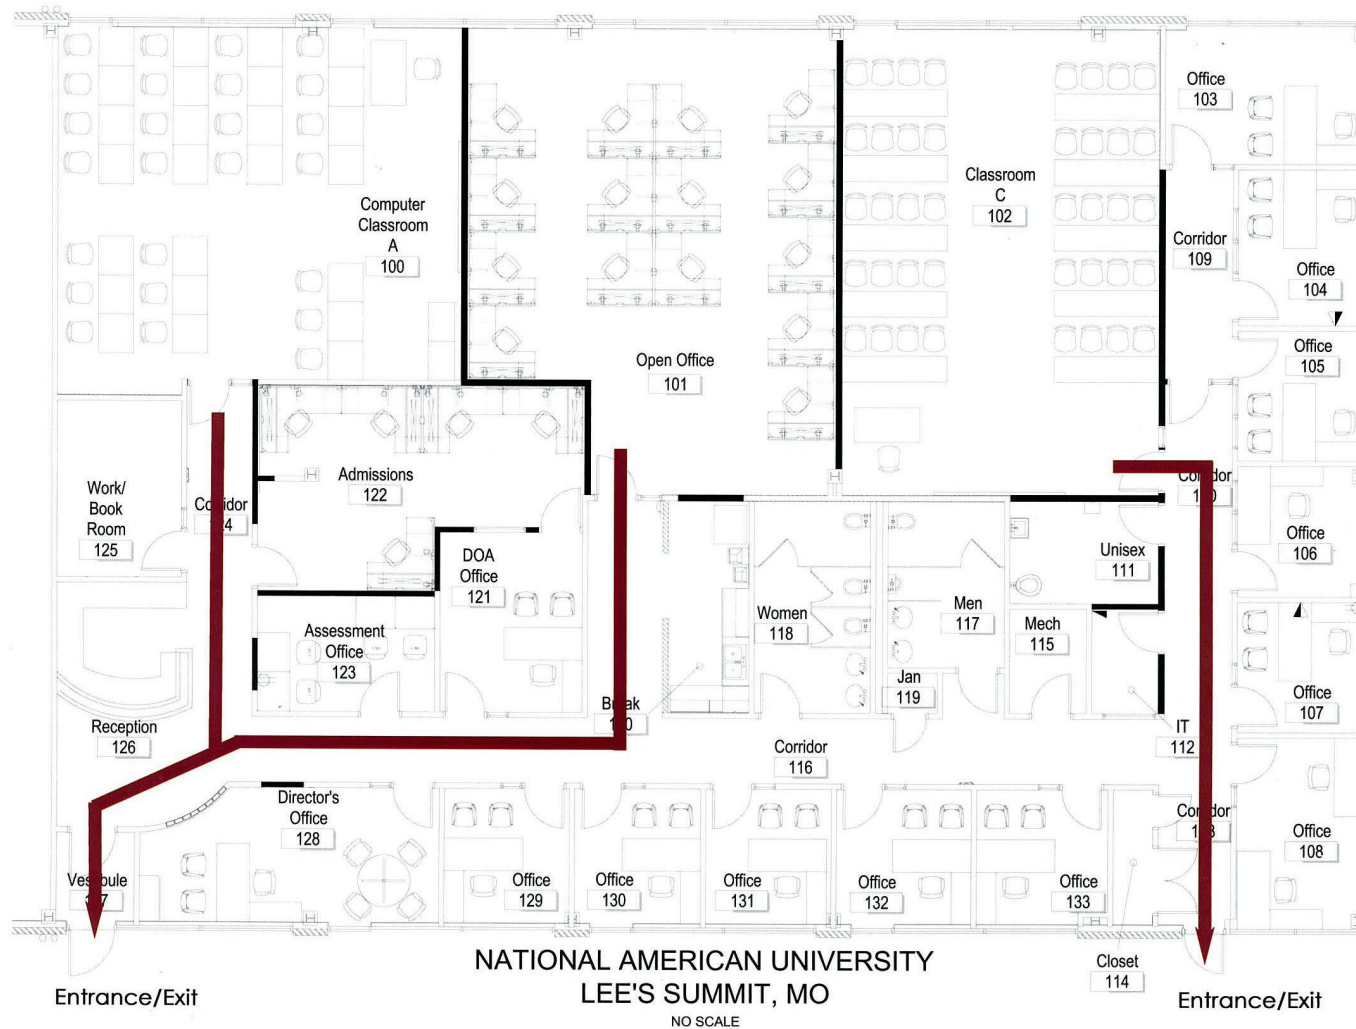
Office
103

Computer
Classroom
A
100

Classroom
C
102

Corridor
109

Office
104

Open Office
101

Office
105

Work/
Book
Room
125

Corridor
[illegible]4

Admissions
122

Corridor
1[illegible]0

Office
106

DOA
Office
121

Unisex
111

Assessment
Office
123

Women
118

Men
117

Mech
115

Office
107

Jan
119

Reception
126

Break
1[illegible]0

IT
112

Corridor
116

Director's
Office
128

Corridor
1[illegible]3

Office
108

Vestibule
1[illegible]7

Office
129

Office
130

Office
131

Office
132

Office
133

Closet
114

NATIONAL AMERICAN UNIVERSITY
LEE'S SUMMIT, MO
NO SCALE

Entrance/Exit

Entrance/Exit